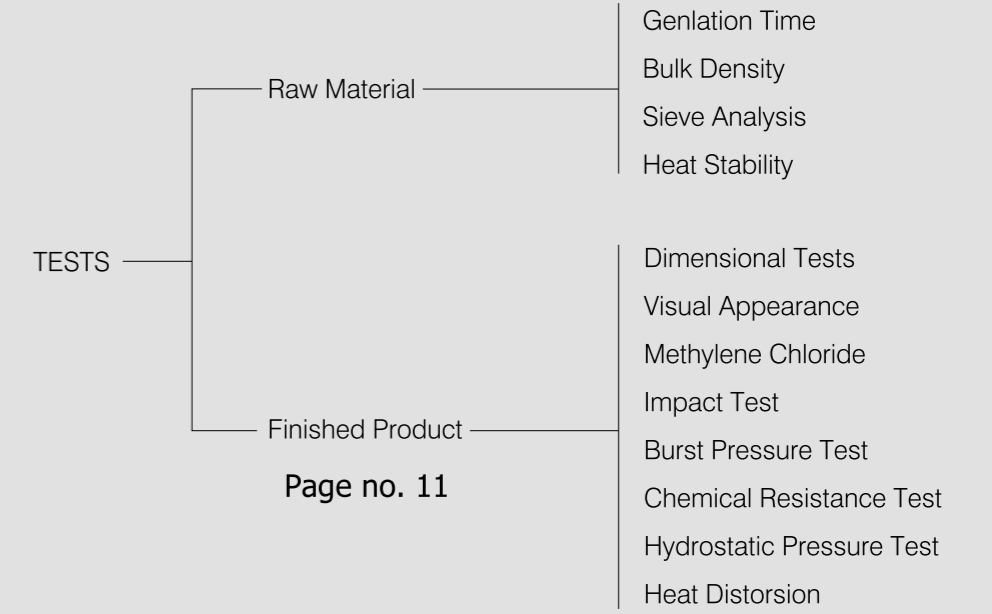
TESTS

Raw Material

Genlation Time
Bulk Density
Sieve Analysis
Heat Stability

Finished Product

Dimensional Tests
Visual Appearance
Methylene Chloride
Impact Test
Burst Pressure Test
Chemical Resistance Test
Hydrostatic Pressure Test
Heat Distorsion

Page no. 11